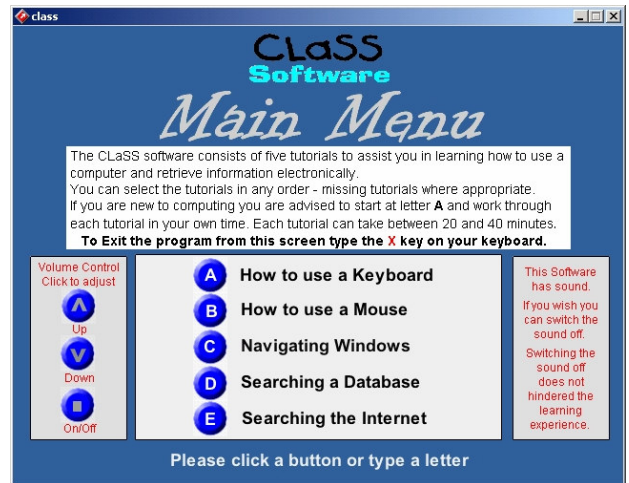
class

CLaSS
Software
Main Menu

The CLaSS software consists of five tutorials to assist you in learning how to use a computer and retrieve information electronically.
You can select the tutorials in any order - missing tutorials where appropriate.
If you are new to computing you are advised to start at letter **A** and work through each tutorial in your own time. Each tutorial can take between 20 and 40 minutes.
**To Exit the program from this screen type the X key on your keyboard.**

Volume Control
Click to adjust
Up
Down
On/Off

A How to use a Keyboard
B How to use a Mouse
C Navigating Windows
D Searching a Database
E Searching the Internet

This Software has sound.
If you wish you can switch the sound off.
Switching the sound off does not hindered the learning experience.

Please click a button or type a letter